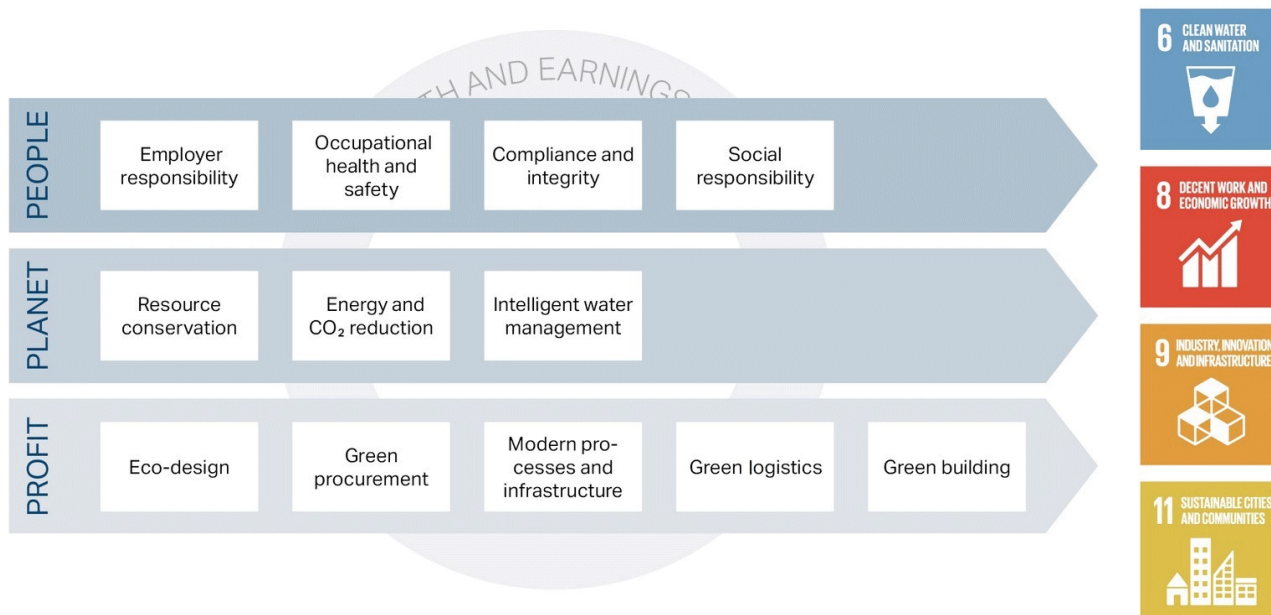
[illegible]TH AND EARNINGS

PEOPLE

Employer responsibility

Occupational health and safety

Compliance and integrity

Social responsibility

PLANET

Resource conservation

Energy and $CO_2$ reduction

Intelligent water management

PROFIT

Eco-design

Green procurement

Modern processes and infrastructure

Green logistics

Green building

6 CLEAN WATER AND SANITATION

8 DECENT WORK AND ECONOMIC GROWTH

9 INDUSTRY, INNOVATION AND INFRASTRUCTURE

11 SUSTAINABLE CITIES AND COMMUNITIES